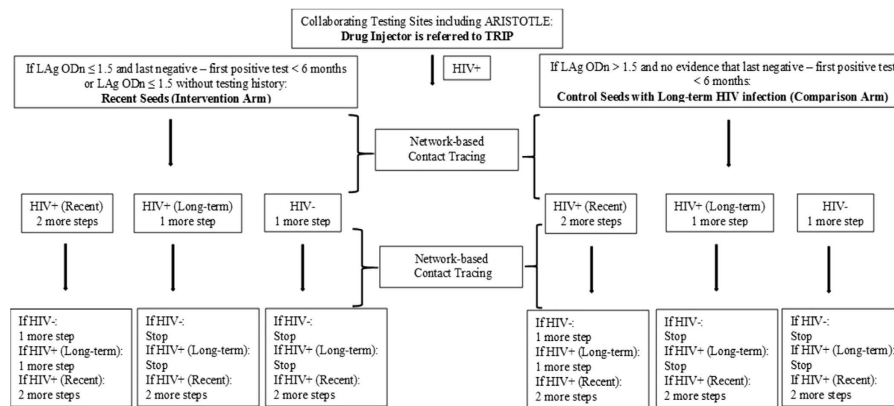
Collaborating Testing Sites including ARISTOTLE:
**Drug Injector is referred to TRIP**

HIV+

If LAg ODn ≤ 1.5 and last negative – first positive test < 6 months or LAg ODn ≤ 1.5 without testing history:
**Recent Seeds (Intervention Arm)**

If LAg ODn > 1.5 and no evidence that last negative – first positive test < 6 months:
**Control Seeds with Long-term HIV infection (Comparison Arm)**

Network-based Contact Tracing

HIV+ (Recent)
2 more steps

HIV+ (Long-term)
1 more step

HIV-
1 more step

HIV+ (Recent)
2 more steps

HIV+ (Long-term)
1 more step

HIV-
1 more step

Network-based Contact Tracing

If HIV-:
1 more step
If HIV+ (Long-term):
1 more step
If HIV+ (Recent):
2 more steps

If HIV-:
Stop
If HIV+ (Long-term):
Stop
If HIV+ (Recent):
2 more steps

If HIV-:
Stop
If HIV+ (Long-term):
Stop
If HIV+ (Recent):
2 more steps

If HIV-:
1 more step
If HIV+ (Long-term):
1 more step
If HIV+ (Recent):
2 more steps

If HIV-:
Stop
If HIV+ (Long-term):
Stop
If HIV+ (Recent):
2 more steps

If HIV-:
Stop
If HIV+ (Long-term):
Stop
If HIV+ (Recent):
2 more steps